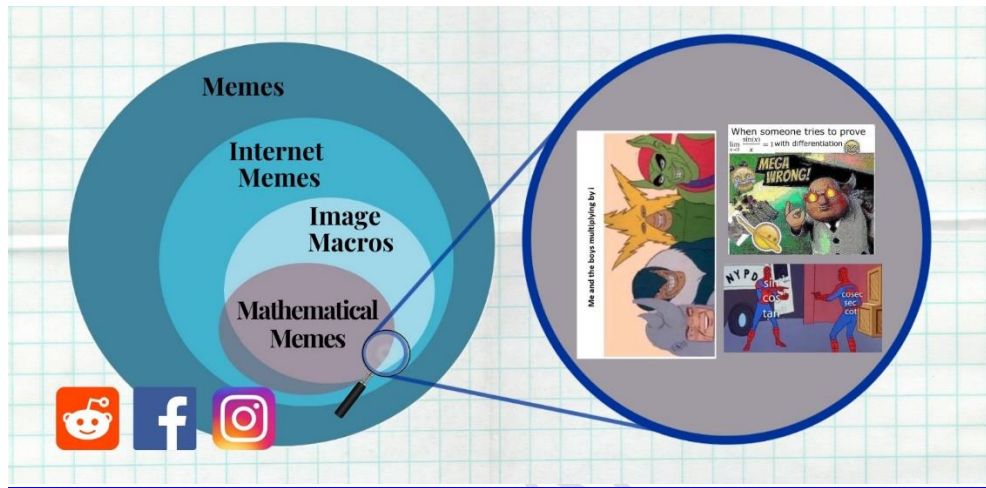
Memes

Internet Memes

Image Macros

Mathematical Memes

Me and the boys multiplying by i

When someone tries to prove $\lim_{x\to 0}\frac{\sin(x)}{x}=1$ with differentiation

MEGA WRONG!

NYPD

sin cos tan

cosec sec cot